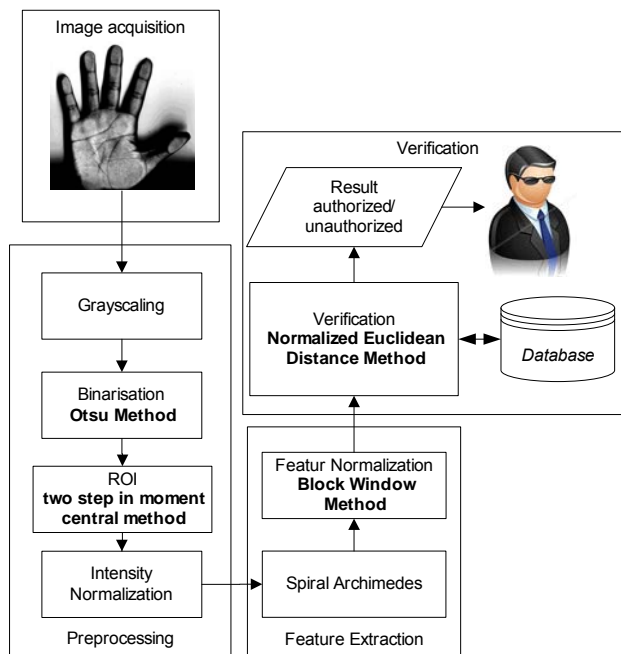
Image acquisition

Grayscaling

Binarisation
**Otsu Method**

ROI
**two step in moment central method**

Intensity Normalization

Preprocessing

Spiral Archimedes

Featur Normalization
**Block Window Method**

Feature Extraction

Verification

Result authorized/ unauthorized

Verification
**Normalized Euclidean Distance Method**

*Database*